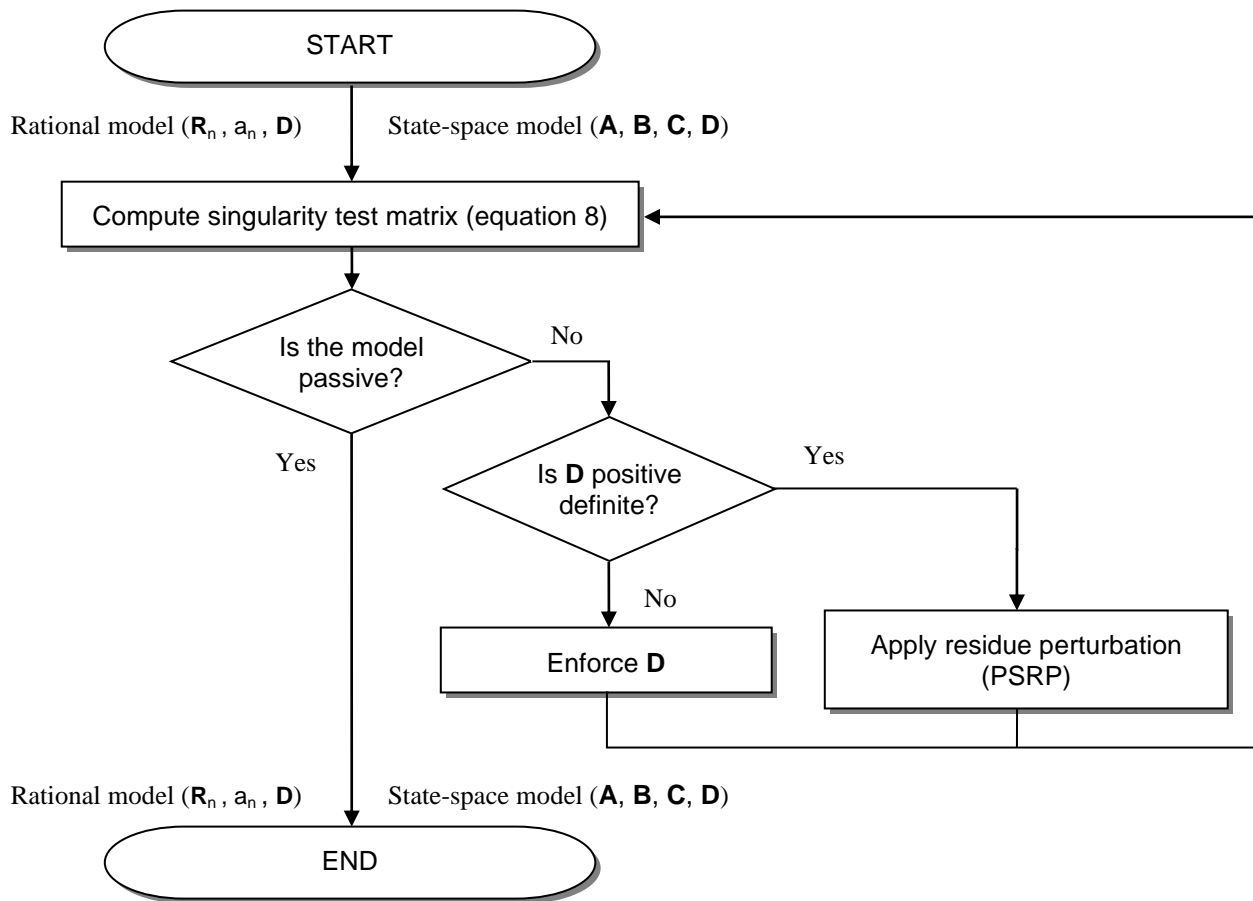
START

Rational model ($\mathbf{R}_n$ , $a_n$ , $\mathbf{D}$)

State-space model ($\mathbf{A}$, $\mathbf{B}$, $\mathbf{C}$, $\mathbf{D}$)

Compute singularity test matrix (equation 8)

Is the model passive?

No

Yes

Is $\mathbf{D}$ positive definite?

Yes

No

Enforce $\mathbf{D}$

Apply residue perturbation (PSRP)

Rational model ($\mathbf{R}_n$ , $a_n$ , $\mathbf{D}$)

State-space model ($\mathbf{A}$, $\mathbf{B}$, $\mathbf{C}$, $\mathbf{D}$)

END